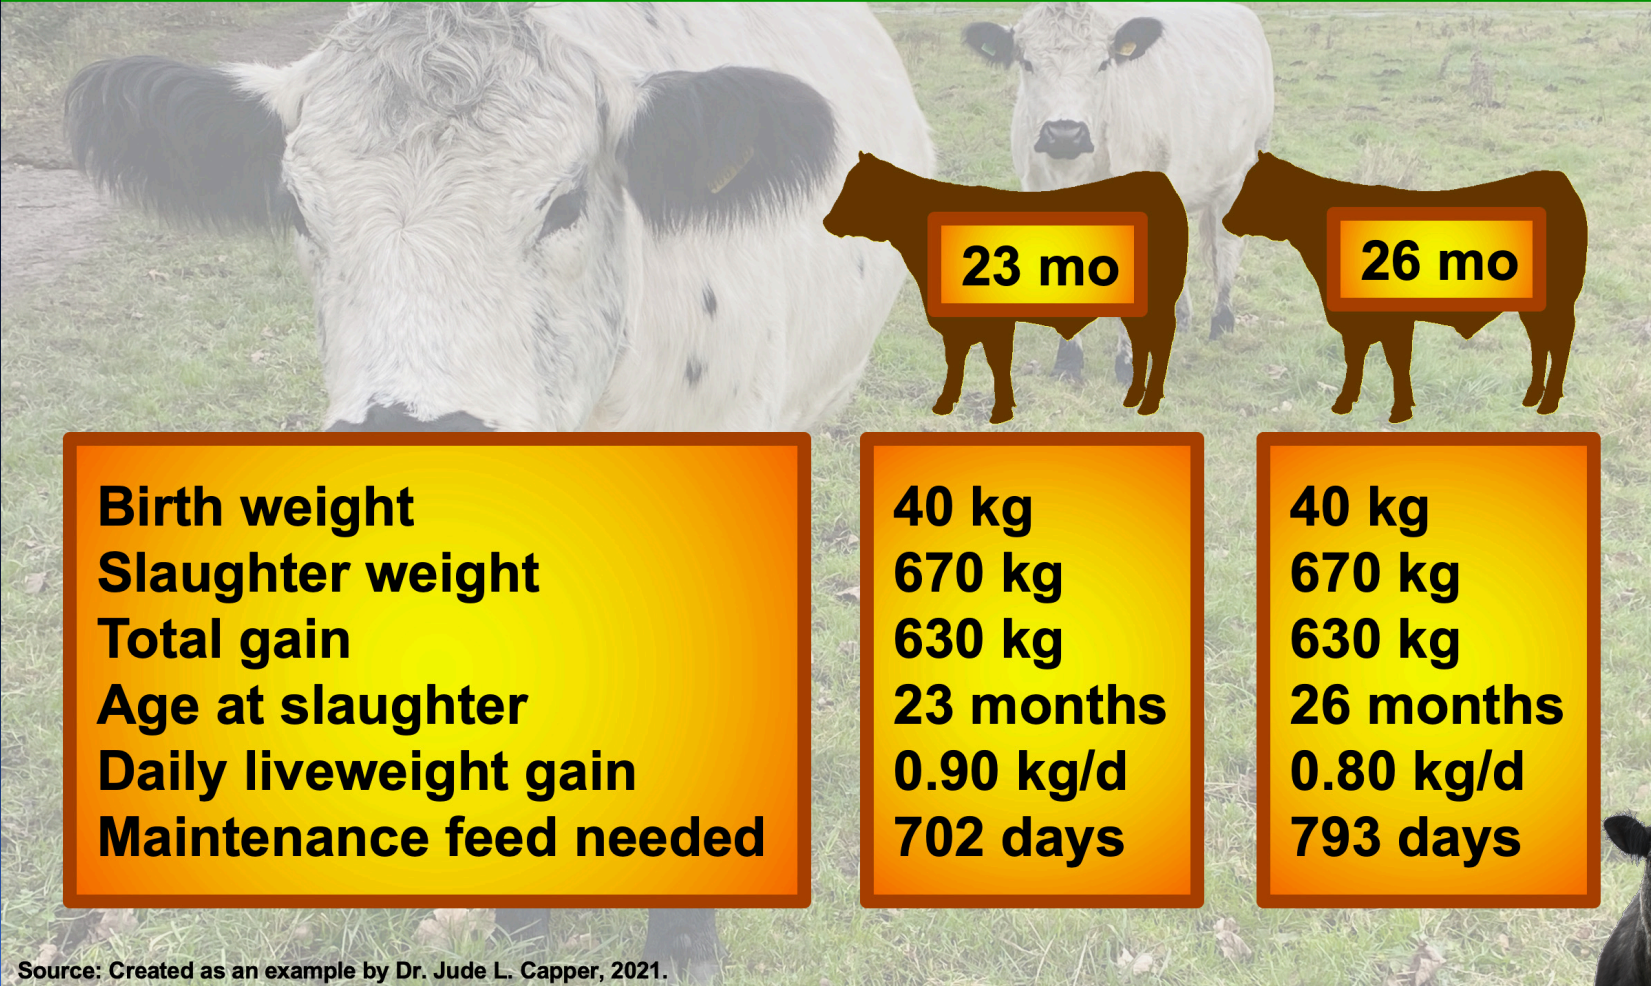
23 mo

26 mo

| | 23 mo | 26 mo |
|---|---|---|
| Birth weight | 40 kg | 40 kg |
| Slaughter weight | 670 kg | 670 kg |
| Total gain | 630 kg | 630 kg |
| Age at slaughter | 23 months | 26 months |
| Daily liveweight gain | 0.90 kg/d | 0.80 kg/d |
| Maintenance feed needed | 702 days | 793 days |

Source: Created as an example by Dr. Jude L. Capper, 2021.